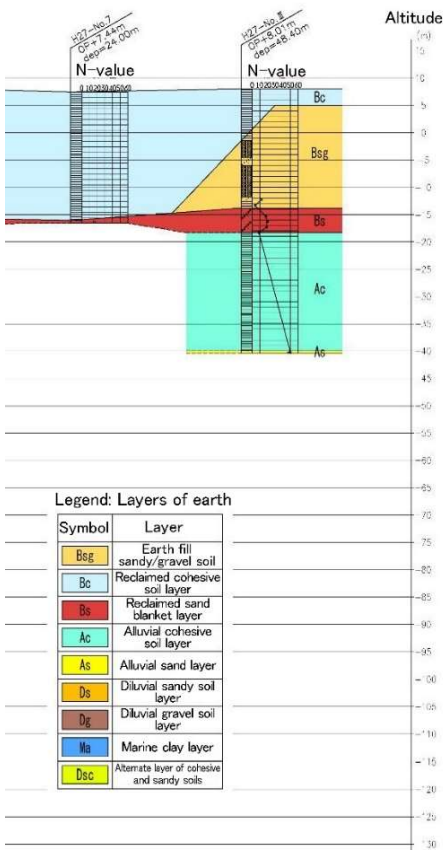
H27-No.7
OP+7.44m
dep=24.00m
N-value
0 10 20 30 40 50 60

H27-No.Ⅱ
OP+8.01m
dep=48.40m
N-value
0 10 20 30 40 50 60

Altitude
(m)
10
5
0
-5
-10
-15
-20
-25
-30
-35
-40
-45
-50
-55
-60
-65
-70
-75
-80
-85
-90
-95
-100
-105
-110
-115
-120
-125
-130

Bc
Bsg
Bs
Ac
As

Legend: Layers of earth

| Symbol | Layer |
|---|---|
| Bsg | Earth fill sandy/gravel soil |
| Bc | Reclaimed cohesive soil layer |
| Bs | Reclaimed sand blanket layer |
| Ac | Alluvial cohesive soil layer |
| As | Alluvial sand layer |
| Ds | Diluvial sandy soil layer |
| Dg | Diluvial gravel soil layer |
| Ma | Marine clay layer |
| Dsc | Alternate layer of cohesive and sandy soils |